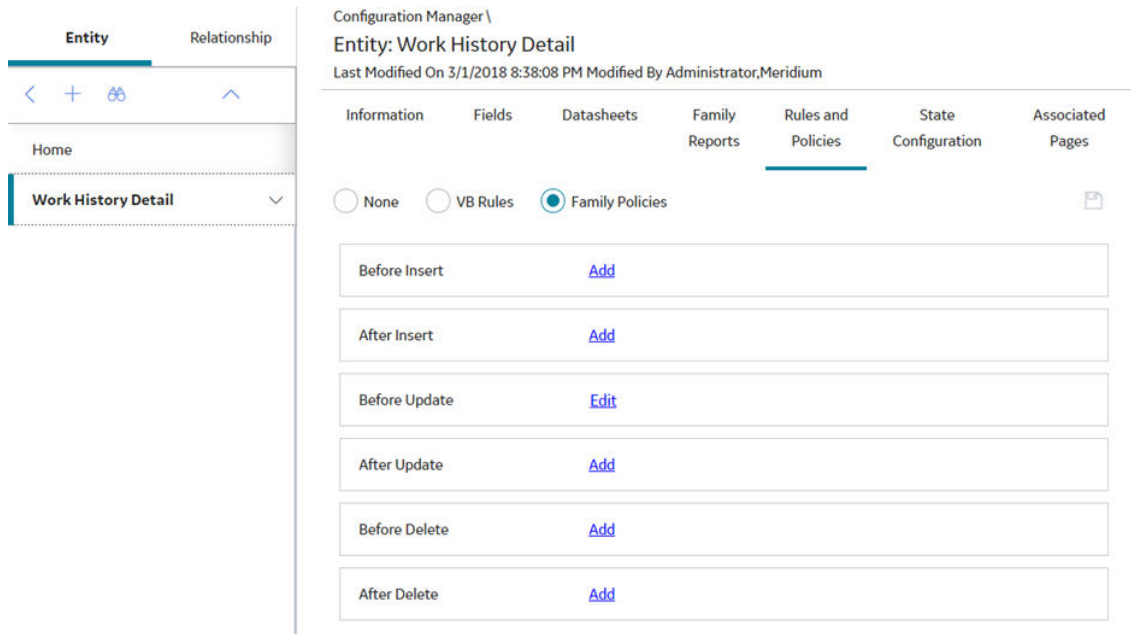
Entity | Relationship

Home

Work History Detail

Configuration Manager \

Entity: Work History Detail

Last Modified On 3/1/2018 8:38:08 PM Modified By Administrator,Meridium

Information | Fields | Datasheets | Family Reports | Rules and Policies | State Configuration | Associated Pages

None | VB Rules | Family Policies

| | |
|---|---|
| Before Insert | Add |
| After Insert | Add |
| Before Update | Edit |
| After Update | Add |
| Before Delete | Add |
| After Delete | Add |